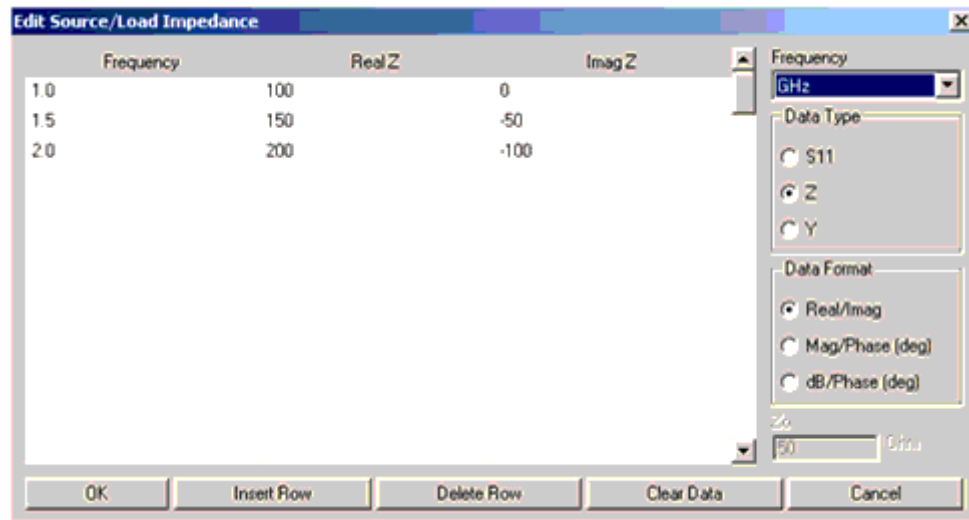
Edit Source/Load Impedance

| Frequency | Real Z | Imag Z |
|---|---|---|
| 1.0 | 100 | 0 |
| 1.5 | 150 | -50 |
| 2.0 | 200 | -100 |

Frequency
GHz

Data Type
S11
Z
Y

Data Format
Real/Imag
Mag/Phase (deg)
dB/Phase (deg)

Zo
50 Ohm

OK
Insert Row
Delete Row
Clear Data
Cancel